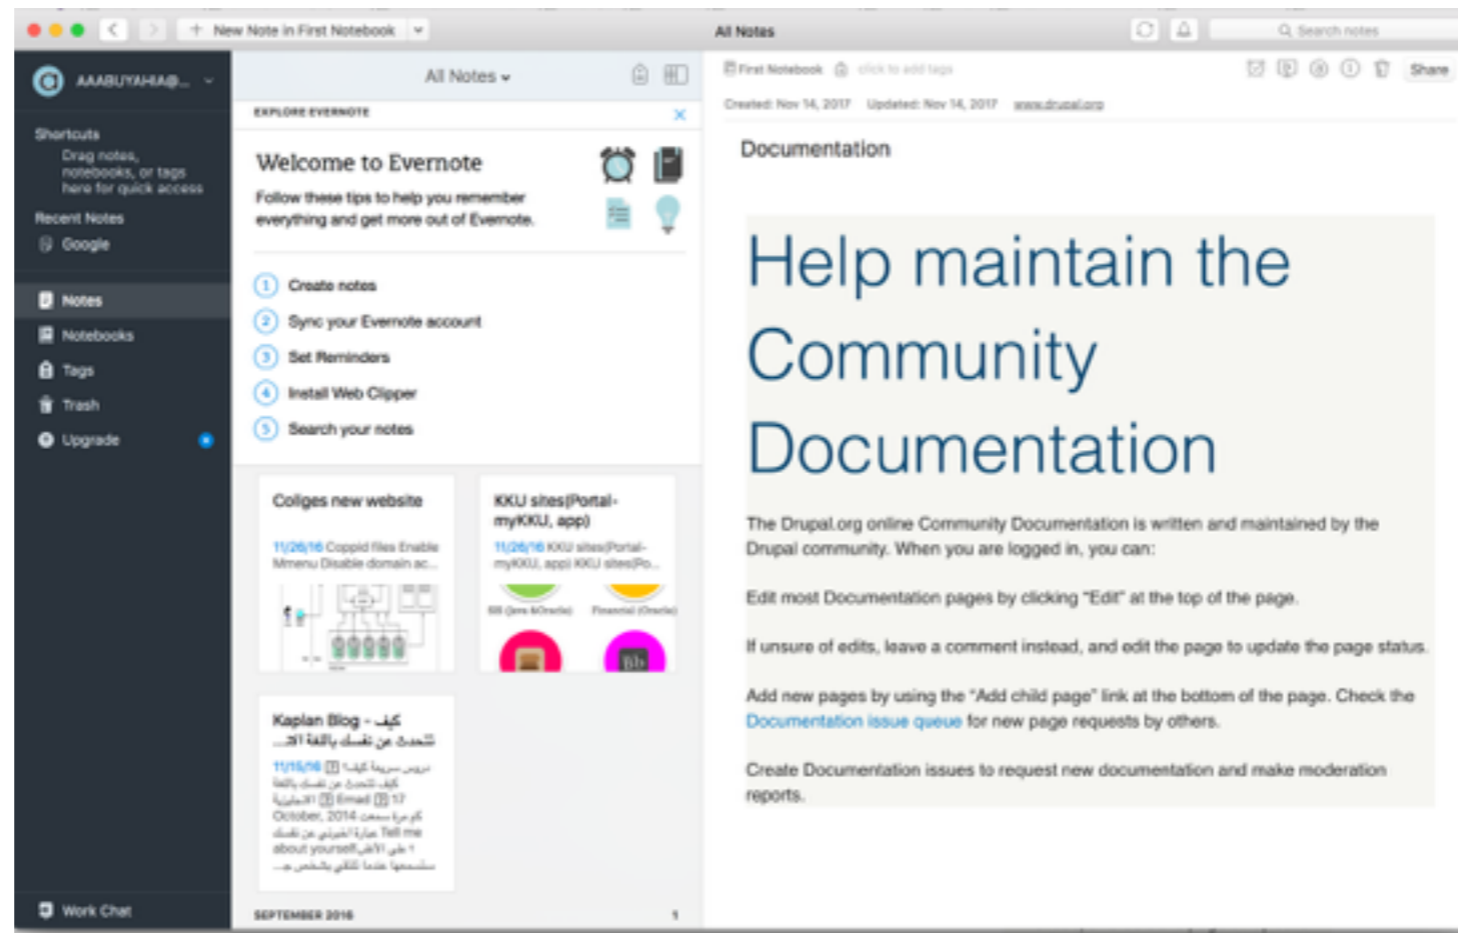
New Note in First Notebook

All Notes

Search notes

AAABUYAHIA@...

Shortcuts

Drag notes, notebooks, or tags here for quick access

Recent Notes

Google

Notes

Notebooks

Tags

Trash

Upgrade

Work Chat

All Notes

EXPLORE EVERNOTE

Welcome to Evernote

Follow these tips to help you remember everything and get more out of Evernote.

1 Create notes

2 Sync your Evernote account

3 Set Reminders

4 Install Web Clipper

5 Search your notes

Collges new website

11/26/16 Coppid files Enable Mmenu Disable domain ac...

KKU sites(Portal-myKKU, app)

11/26/16 KKU sites(Portal-myKKU, app) KKU sites(Po...

Kaplan Blog - كيف تتحدث عن نفسك باللغة الا...

11/15/16 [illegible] 17 October, 2014 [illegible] Tell me about yourself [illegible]

SEPTEMBER 2016

1

First Notebook

click to add tags

Share

Created: Nov 14, 2017 Updated: Nov 14, 2017 www.drupal.org

Documentation

Help maintain the Community Documentation

The Drupal.org online Community Documentation is written and maintained by the Drupal community. When you are logged in, you can:

Edit most Documentation pages by clicking "Edit" at the top of the page.

If unsure of edits, leave a comment instead, and edit the page to update the page status.

Add new pages by using the "Add child page" link at the bottom of the page. Check the Documentation issue queue for new page requests by others.

Create Documentation issues to request new documentation and make moderation reports.